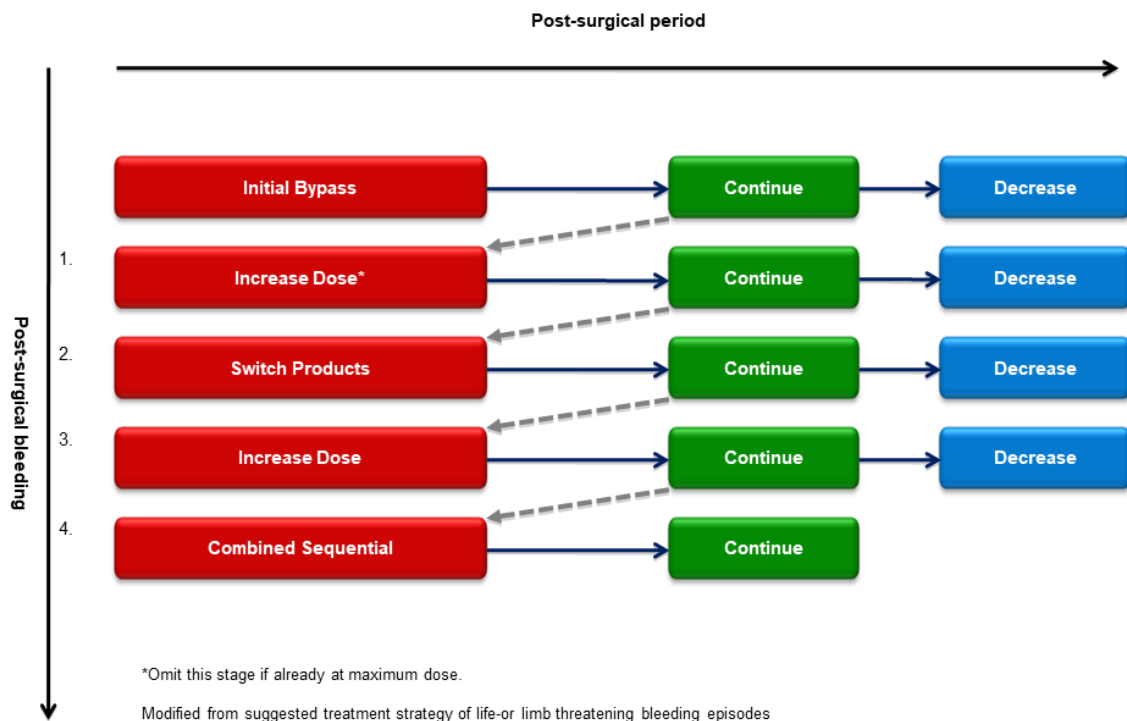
Post-surgical period

Post-surgical bleeding

Initial Bypass

Continue

Decrease

1.

Increase Dose*

Continue

Decrease

2.

Switch Products

Continue

Decrease

3.

Increase Dose

Continue

Decrease

4.

Combined Sequential

Continue

*Omit this stage if already at maximum dose.

Modified from suggested treatment strategy of life-or limb threatening bleeding episodes